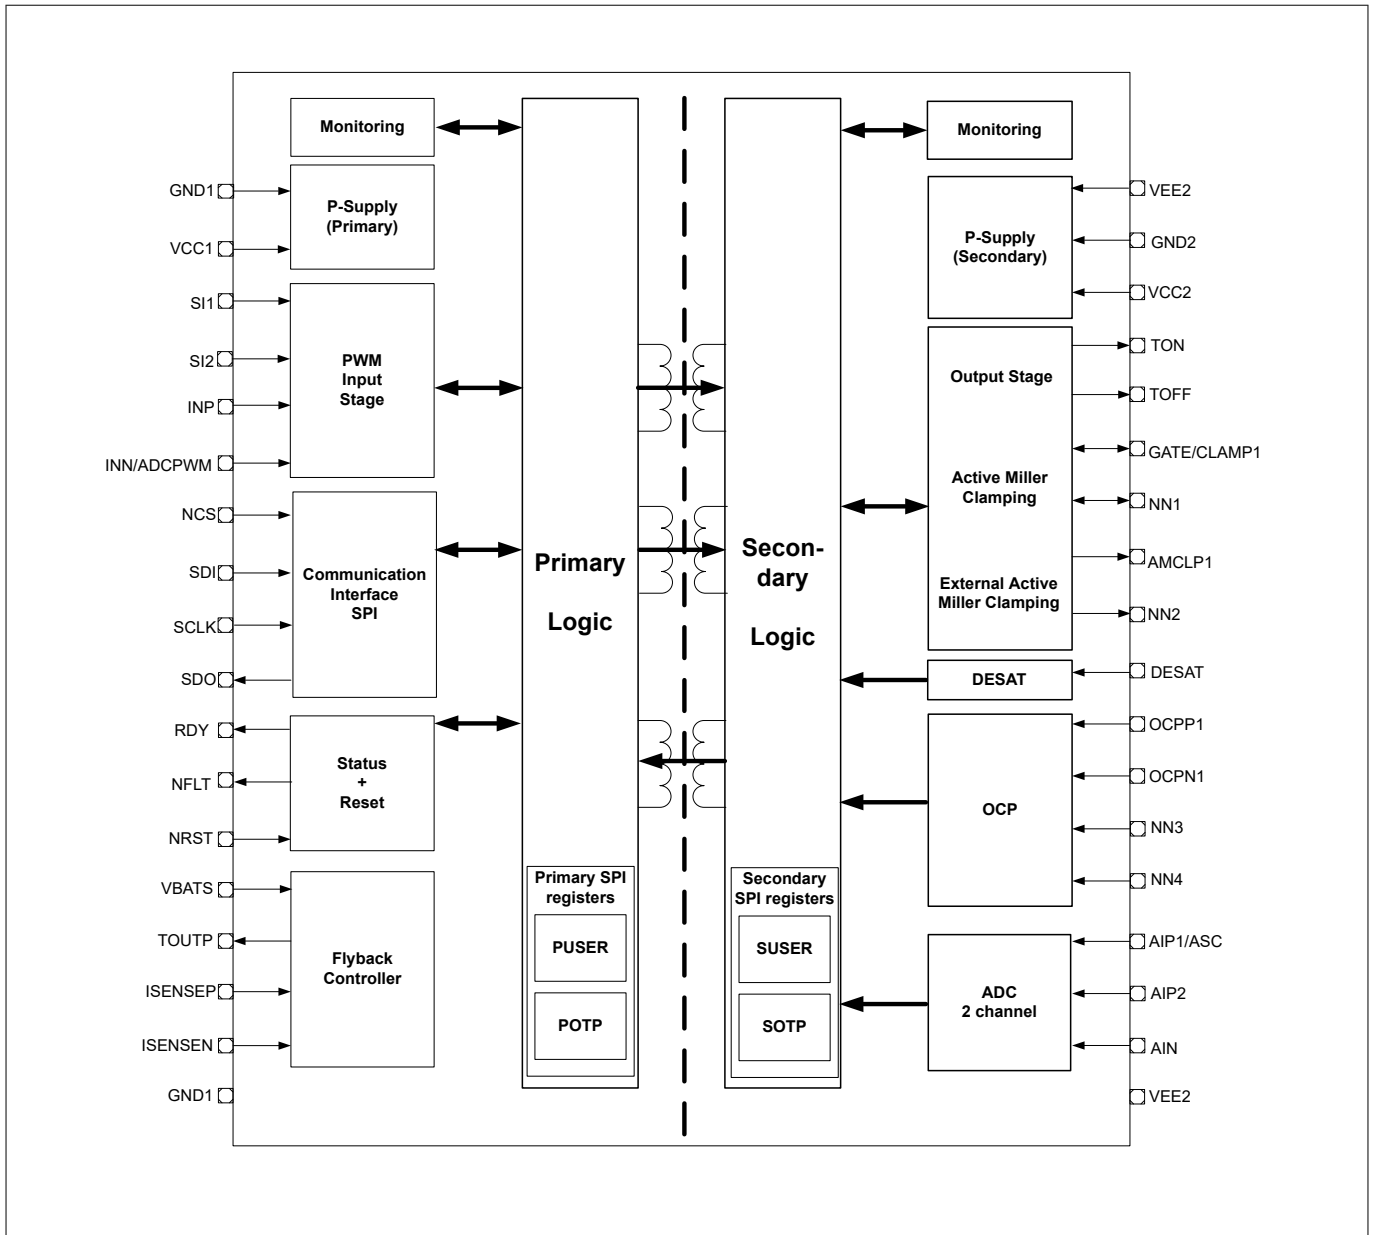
Monitoring

GND1
VCC1

P-Supply (Primary)

SI1
SI2
INP
INN/ADCPWM

PWM Input Stage

NCS
SDI
SCLK
SDO

Communication Interface SPI

RDY
NFLT
NRST

Status + Reset

VBATS
TOUTP
ISENSEP
ISENSEN
GND1

Flyback Controller

Primary Logic

Primary SPI registers

PUSER

POTP

Secon-dary Logic

Secondary SPI registers

SUSER

SOTP

Monitoring

P-Supply (Secondary)

VEE2
GND2
VCC2

Output Stage

Active Miller Clamping

External Active Miller Clamping

TON
TOFF
GATE/CLAMP1
NN1
AMCLP1
NN2

DESAT

DESAT

OCP

OCPP1
OCPN1
NN3
NN4

ADC 2 channel

AIP1/ASC
AIP2
AIN
VEE2